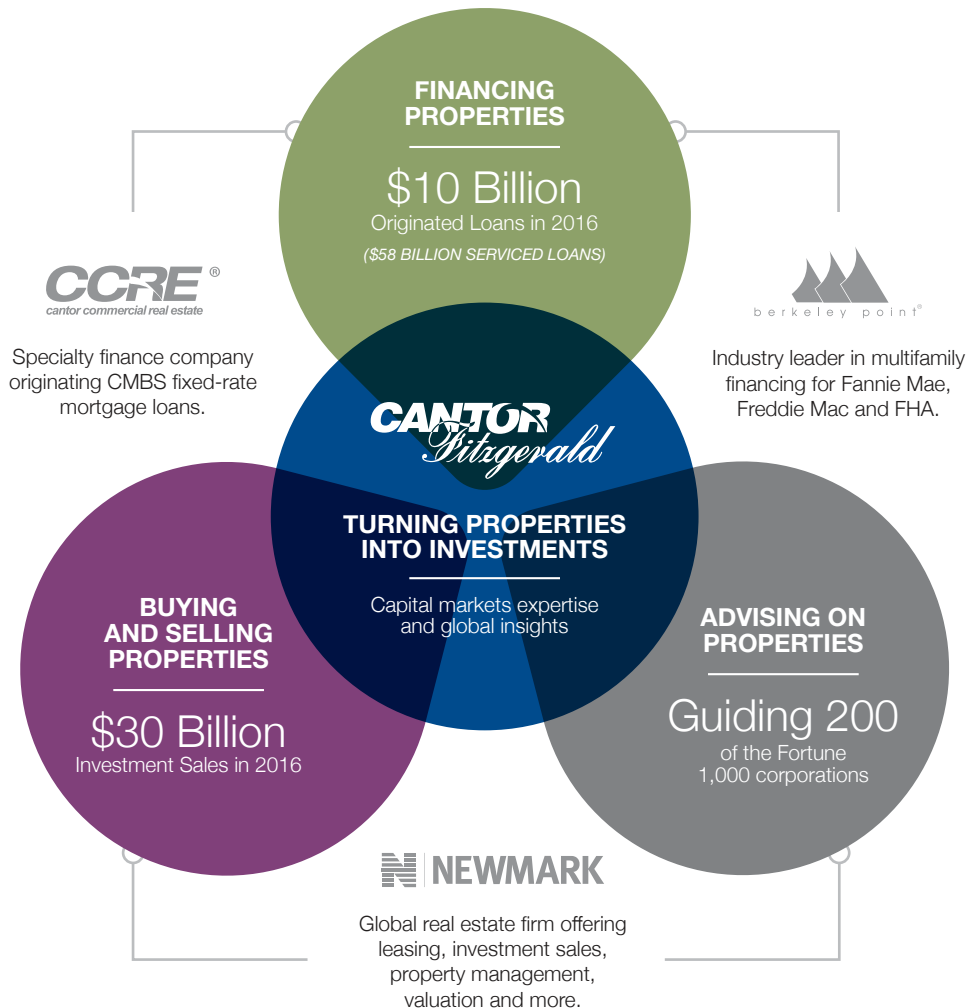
FINANCING PROPERTIES

$10 Billion
Originated Loans in 2016
($58 BILLION SERVICED LOANS)

CCRE®
cantor commercial real estate

Specialty finance company originating CMBS fixed-rate mortgage loans.

berkeley point®

Industry leader in multifamily financing for Fannie Mae, Freddie Mac and FHA.

CANTOR Fitzgerald

TURNING PROPERTIES INTO INVESTMENTS

Capital markets expertise and global insights

BUYING AND SELLING PROPERTIES

$30 Billion
Investment Sales in 2016

ADVISING ON PROPERTIES

Guiding 200
of the Fortune 1,000 corporations

NEWMARK

Global real estate firm offering leasing, investment sales, property management, valuation and more.